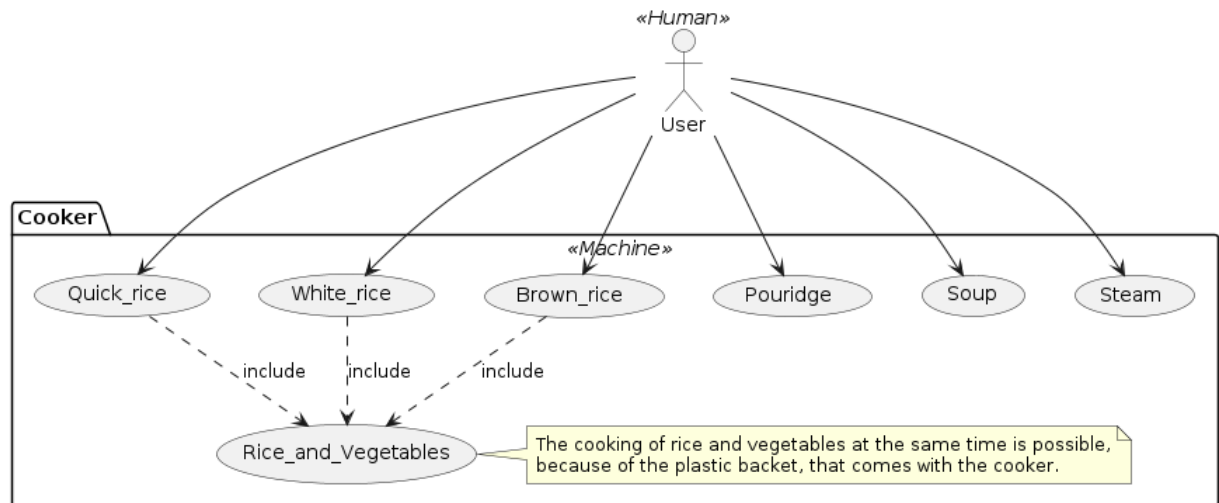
«Human»
User

Cooker
«Machine»

Quick_rice
White_rice
Brown_rice
Pouridge
Soup
Steam

include
include
include

Rice_and_Vegetables

The cooking of rice and vegetables at the same time is possible, because of the plastic backet, that comes with the cooker.